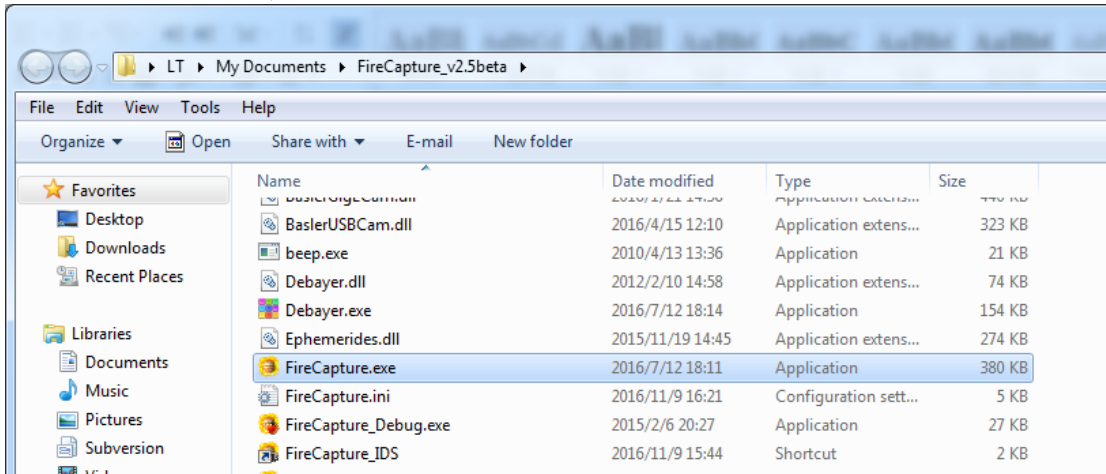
LT ▸ My Documents ▸ FireCapture_v2.5beta ▸

File Edit View Tools Help

Organize ▾ Open Share with ▾ E-mail New folder

Favorites
Desktop
Downloads
Recent Places

Libraries
Documents
Music
Pictures
Subversion

| Name | Date modified | Type | Size |
|---|---|---|---|
| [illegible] | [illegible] | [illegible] | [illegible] |
| BaslerUSBCam.dll | 2016/4/15 12:10 | Application extens... | 323 KB |
| beep.exe | 2010/4/13 13:36 | Application | 21 KB |
| Debayer.dll | 2012/2/10 14:58 | Application extens... | 74 KB |
| Debayer.exe | 2016/7/12 18:14 | Application | 154 KB |
| Ephemerides.dll | 2015/11/19 14:45 | Application extens... | 274 KB |
| FireCapture.exe | 2016/7/12 18:11 | Application | 380 KB |
| FireCapture.ini | 2016/11/9 16:21 | Configuration sett... | 5 KB |
| FireCapture_Debug.exe | 2015/2/6 20:27 | Application | 27 KB |
| FireCapture_IDS | 2016/11/9 15:44 | Shortcut | 2 KB |